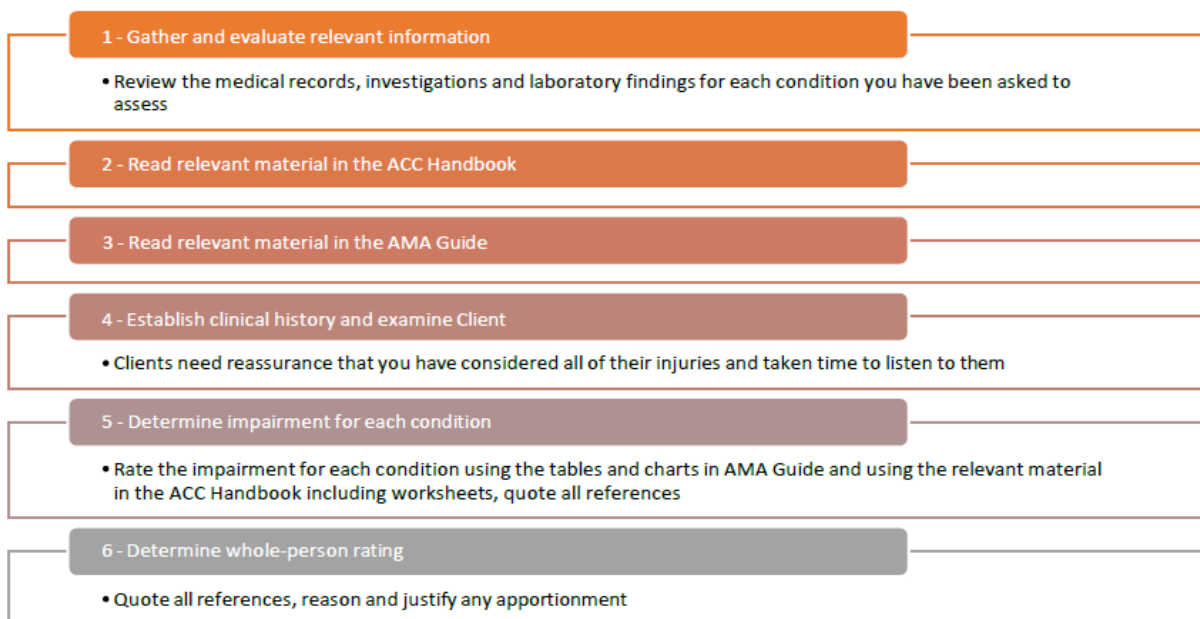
1 - Gather and evaluate relevant information

• Review the medical records, investigations and laboratory findings for each condition you have been asked to assess

2 - Read relevant material in the ACC Handbook

3 - Read relevant material in the AMA Guide

4 - Establish clinical history and examine Client

• Clients need reassurance that you have considered all of their injuries and taken time to listen to them

5 - Determine impairment for each condition

• Rate the impairment for each condition using the tables and charts in AMA Guide and using the relevant material in the ACC Handbook including worksheets, quote all references

6 - Determine whole-person rating

• Quote all references, reason and justify any apportionment